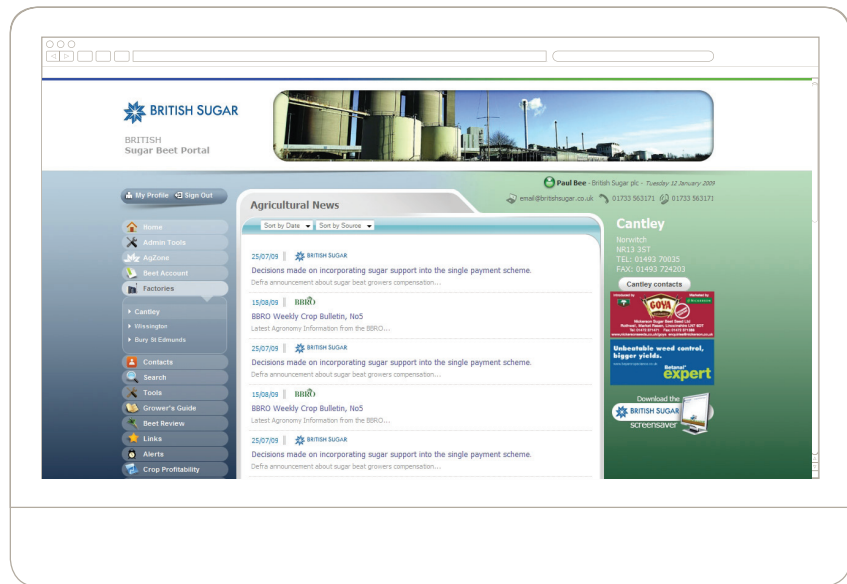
BRITISH SUGAR

BRITISH
Sugar Beet Portal

My Profile Sign Out

Paul Bee - British Sugar plc - Tuesday 12 January 2009

email@britishsugar.co.uk 01733 563171 01733 563171

Agricultural News

Sort by Date Sort by Source

Home
Admin Tools
AgZone
Beet Account
Factories
Cantley
Wissington
Bury St Edmunds
Contacts
Search
Tools
Grower's Guide
Beet Review
Links
Alerts
Crop Profitability

25/07/09 BRITISH SUGAR
Decisions made on incorporating sugar support into the single payment scheme.
Defra announcement about sugar beet growers compensation...

15/08/09 BBRO
BBRO Weekly Crop Bulletin, No5
Latest Agronomy Information from the BBRO...

25/07/09 BRITISH SUGAR
Decisions made on incorporating sugar support into the single payment scheme.
Defra announcement about sugar beet growers compensation...

15/08/09 BBRO
BBRO Weekly Crop Bulletin, No5
Latest Agronomy Information from the BBRO...

25/07/09 BRITISH SUGAR
Decisions made on incorporating sugar support into the single payment scheme.
Defra announcement about sugar beet growers compensation...

Cantley
Norwich
NR13 3ST
TEL: 01493 70035
FAX: 01493 724203

Cantley contacts

GOYA

Unbeatable weed control, bigger yields.
Betanal expert

Download the BRITISH SUGAR screensaver